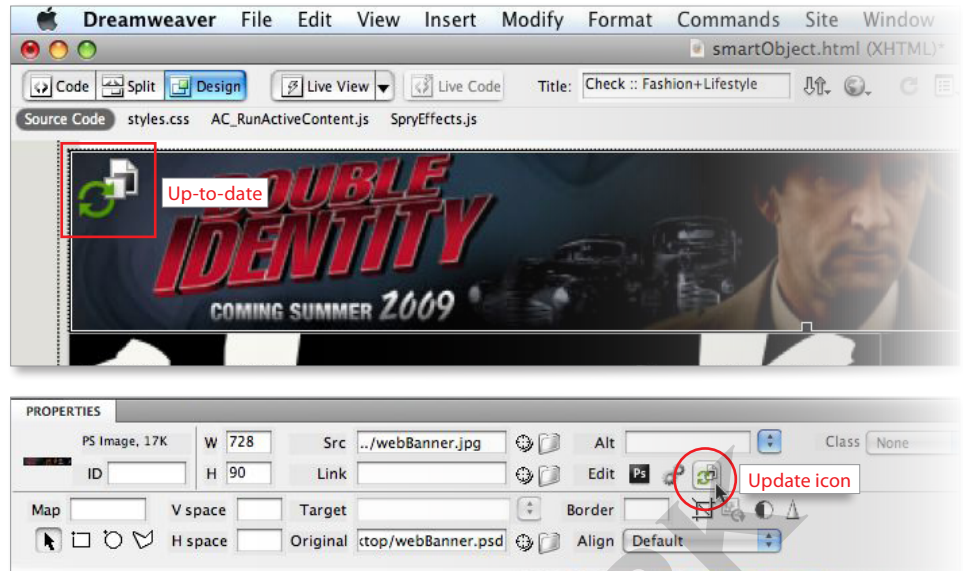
Dreamweaver File Edit View Insert Modify Format Commands Site Window

smartObject.html (XHTML)*

Code Split Design Live View Live Code Title: Check :: Fashion+Lifestyle

Source Code styles.css AC_RunActiveContent.js SpryEffects.js

Up-to-date

DOUBLE IDENTITY

COMING SUMMER 2009

PROPERTIES

PS Image, 17K W 728 Src ../webBanner.jpg Alt Class None

ID H 90 Link Edit Ps

Update icon

Map V space Target Border

H space Original ctop/webBanner.psd Align Default